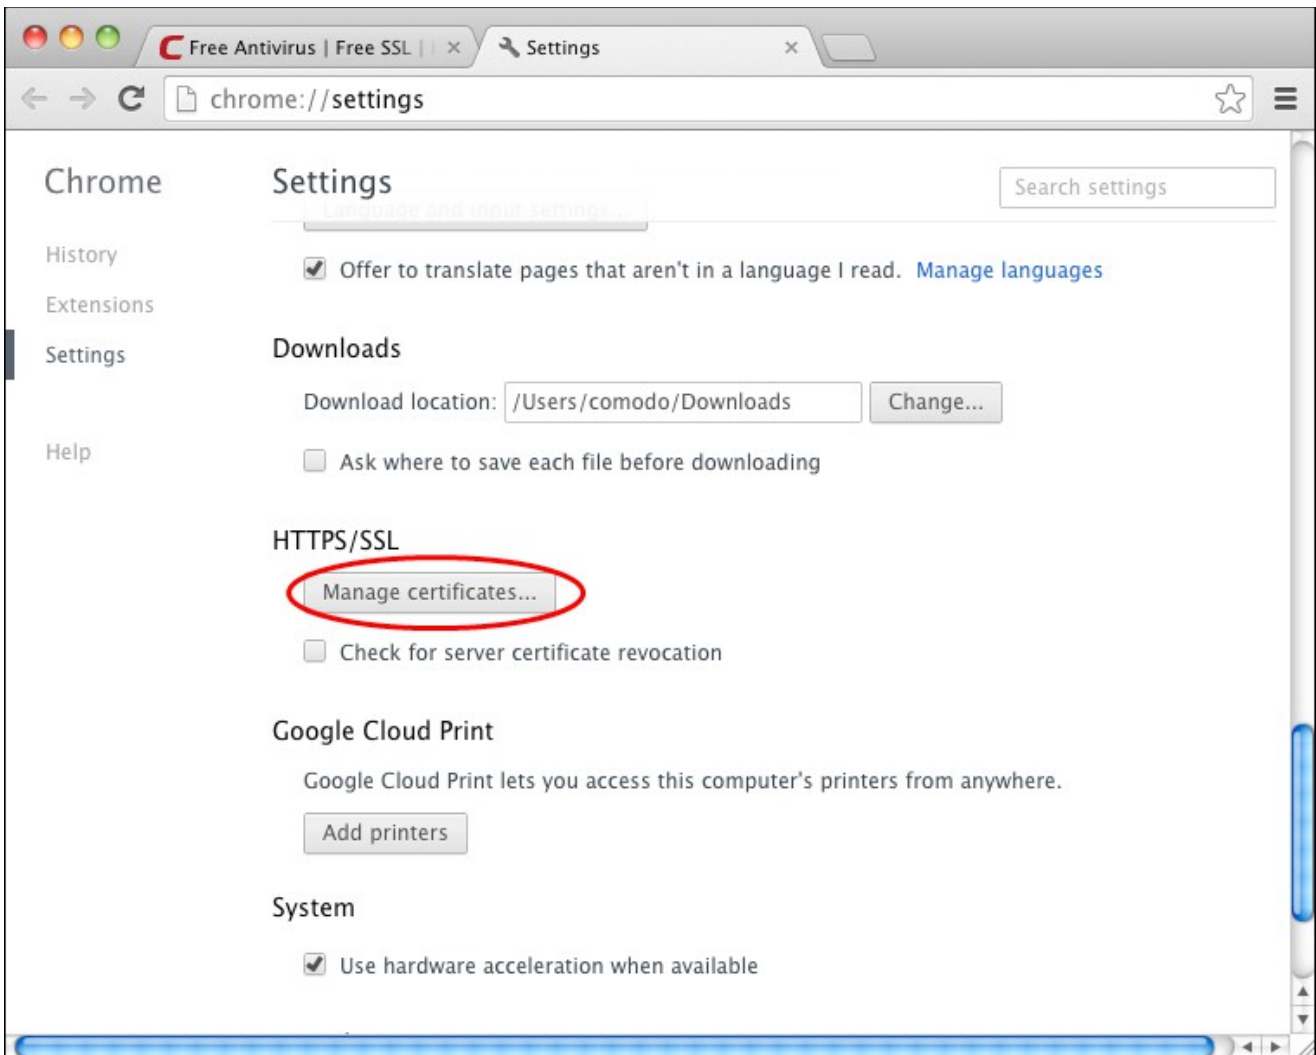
Free Antivirus | Free SSL | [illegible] ×

Settings ×

chrome://settings

Chrome

History

Extensions

Settings

Help

Settings

Search settings

Language and input settings...

Offer to translate pages that aren't in a language I read. Manage languages

Downloads

Download location: /Users/comodo/Downloads Change...

Ask where to save each file before downloading

HTTPS/SSL

Manage certificates...

Check for server certificate revocation

Google Cloud Print

Google Cloud Print lets you access this computer's printers from anywhere.

Add printers

System

Use hardware acceleration when available